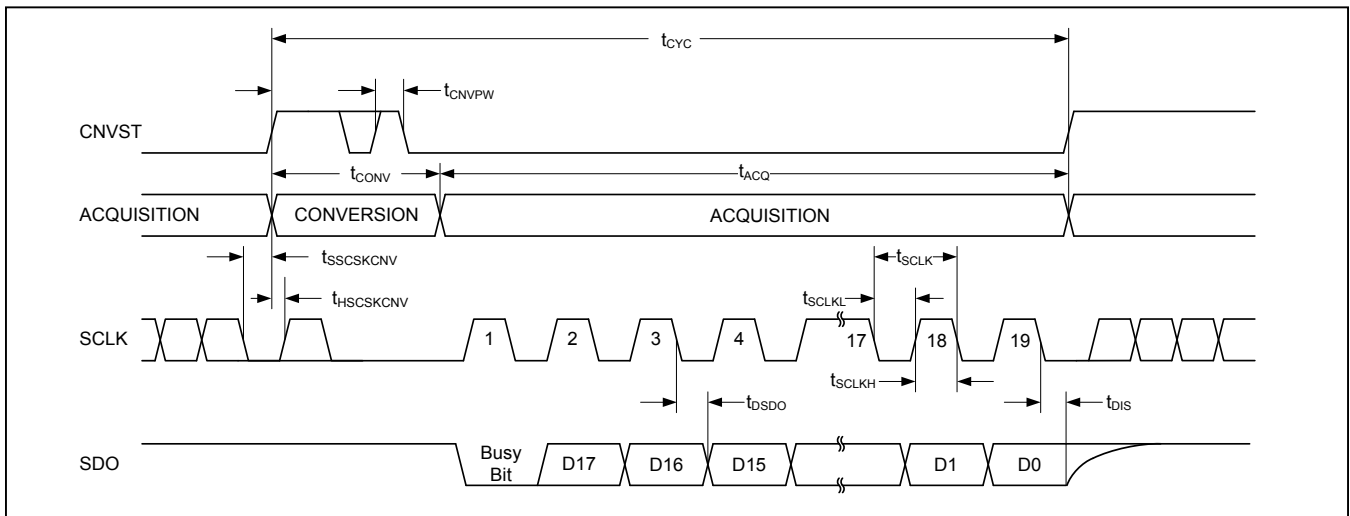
$t_{CYC}$

$t_{CNVPW}$

CNVST

$t_{CONV}$

$t_{ACQ}$

ACQUISITION

CONVERSION

ACQUISITION

$t_{SSCSKCNV}$

$t_{HSCSKCNV}$

$t_{SCLK}$

$t_{SCLKL}$

SCLK

1

2

3

4

17

18

19

$t_{SCLKH}$

$t_{DSDO}$

$t_{DIS}$

SDO

Busy Bit

D17

D16

D15

D1

D0